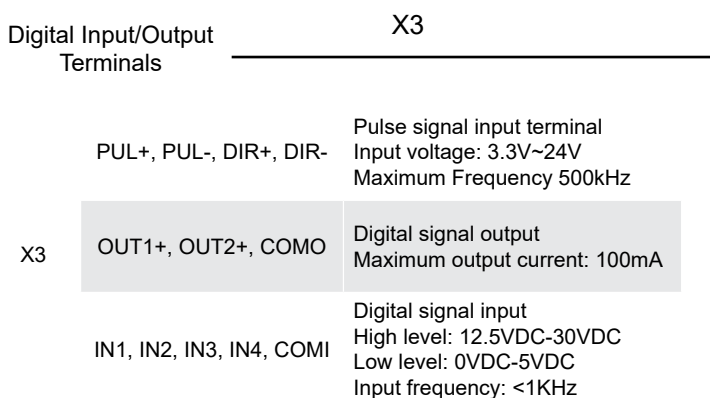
| Digital Input/Output Terminals | X3 | |
|---|---|---|
| X3 | PUL+, PUL-, DIR+, DIR- | Pulse signal input terminal<br>Input voltage: 3.3V~24V<br>Maximum Frequency 500kHz |
| | OUT1+, OUT2+, COMO | Digital signal output<br>Maximum output current: 100mA |
| | IN1, IN2, IN3, IN4, COMI | Digital signal input<br>High level: 12.5VDC-30VDC<br>Low level: 0VDC-5VDC<br>Input frequency: <1KHz |